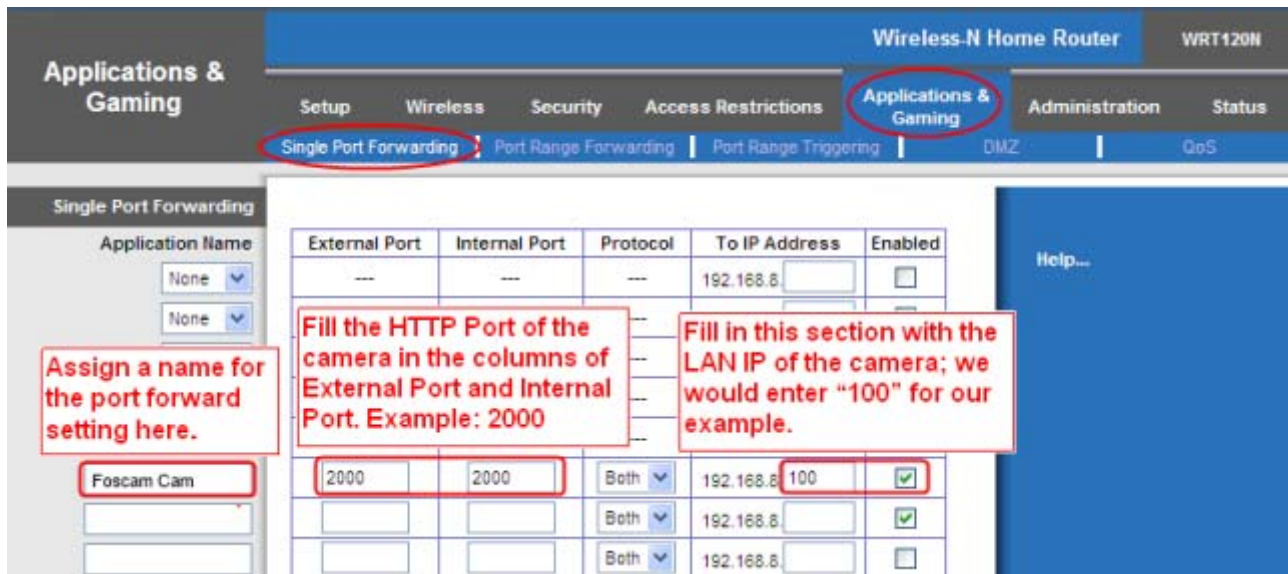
Wireless-N Home Router WRT120N

Applications & Gaming

Setup Wireless Security Access Restrictions Applications & Gaming Administration Status

Single Port Forwarding | Port Range Forwarding | Port Range Triggering | DMZ | QoS

Single Port Forwarding

Application Name

None

None

Assign a name for the port forward setting here.

Foscam Cam

| External Port | Internal Port | Protocol | To IP Address | Enabled |
|---|---|---|---|---|
| --- | --- | --- | 192.168.8. | |
| 2000 | 2000 | Both | 192.168.8. 100 | ✓ |
| | | Both | 192.168.8. | ✓ |
| | | Both | 192.168.8. | |

Fill the HTTP Port of the camera in the columns of External Port and Internal Port. Example: 2000

Fill in this section with the LAN IP of the camera; we would enter “100” for our example.

Help...